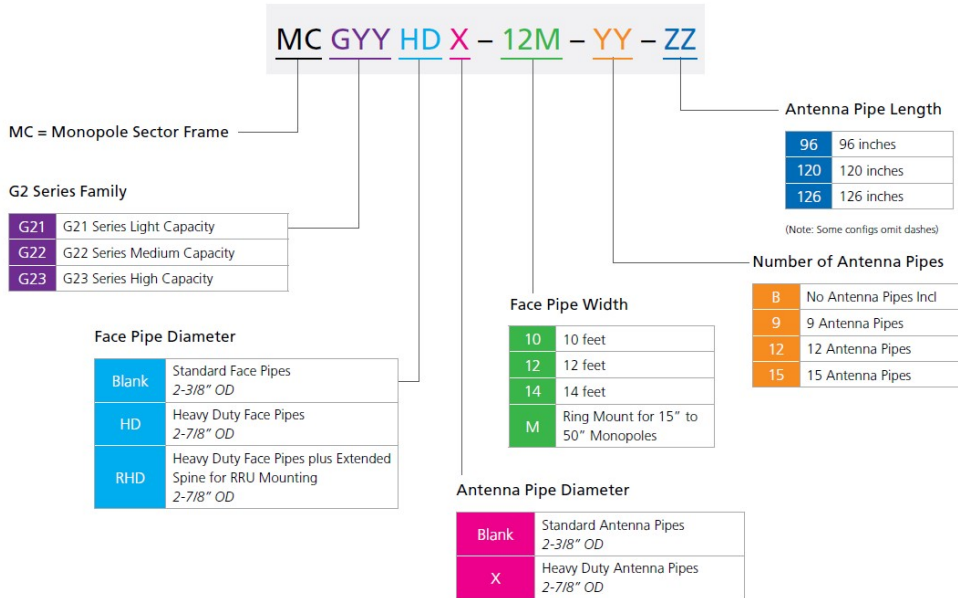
MC GYY HD X – 12M – YY – ZZ

Antenna Pipe Length

| 96 | 96 inches |
|---|---|
| 120 | 120 inches |
| 126 | 126 inches |

(Note: Some configs omit dashes)

MC = Monopole Sector Frame

G2 Series Family

| G21 | G21 Series Light Capacity |
|---|---|
| G22 | G22 Series Medium Capacity |
| G23 | G23 Series High Capacity |

Number of Antenna Pipes

| B | No Antenna Pipes Incl |
|---|---|
| 9 | 9 Antenna Pipes |
| 12 | 12 Antenna Pipes |
| 15 | 15 Antenna Pipes |

Face Pipe Width

| 10 | 10 feet |
|---|---|
| 12 | 12 feet |
| 14 | 14 feet |
| M | Ring Mount for 15" to 50" Monopoles |

Face Pipe Diameter

| Blank | Standard Face Pipes 2-3/8" OD |
|---|---|
| HD | Heavy Duty Face Pipes 2-7/8" OD |
| RHD | Heavy Duty Face Pipes plus Extended Spine for RRU Mounting 2-7/8" OD |

Antenna Pipe Diameter

| Blank | Standard Antenna Pipes 2-3/8" OD |
|---|---|
| X | Heavy Duty Antenna Pipes 2-7/8" OD |